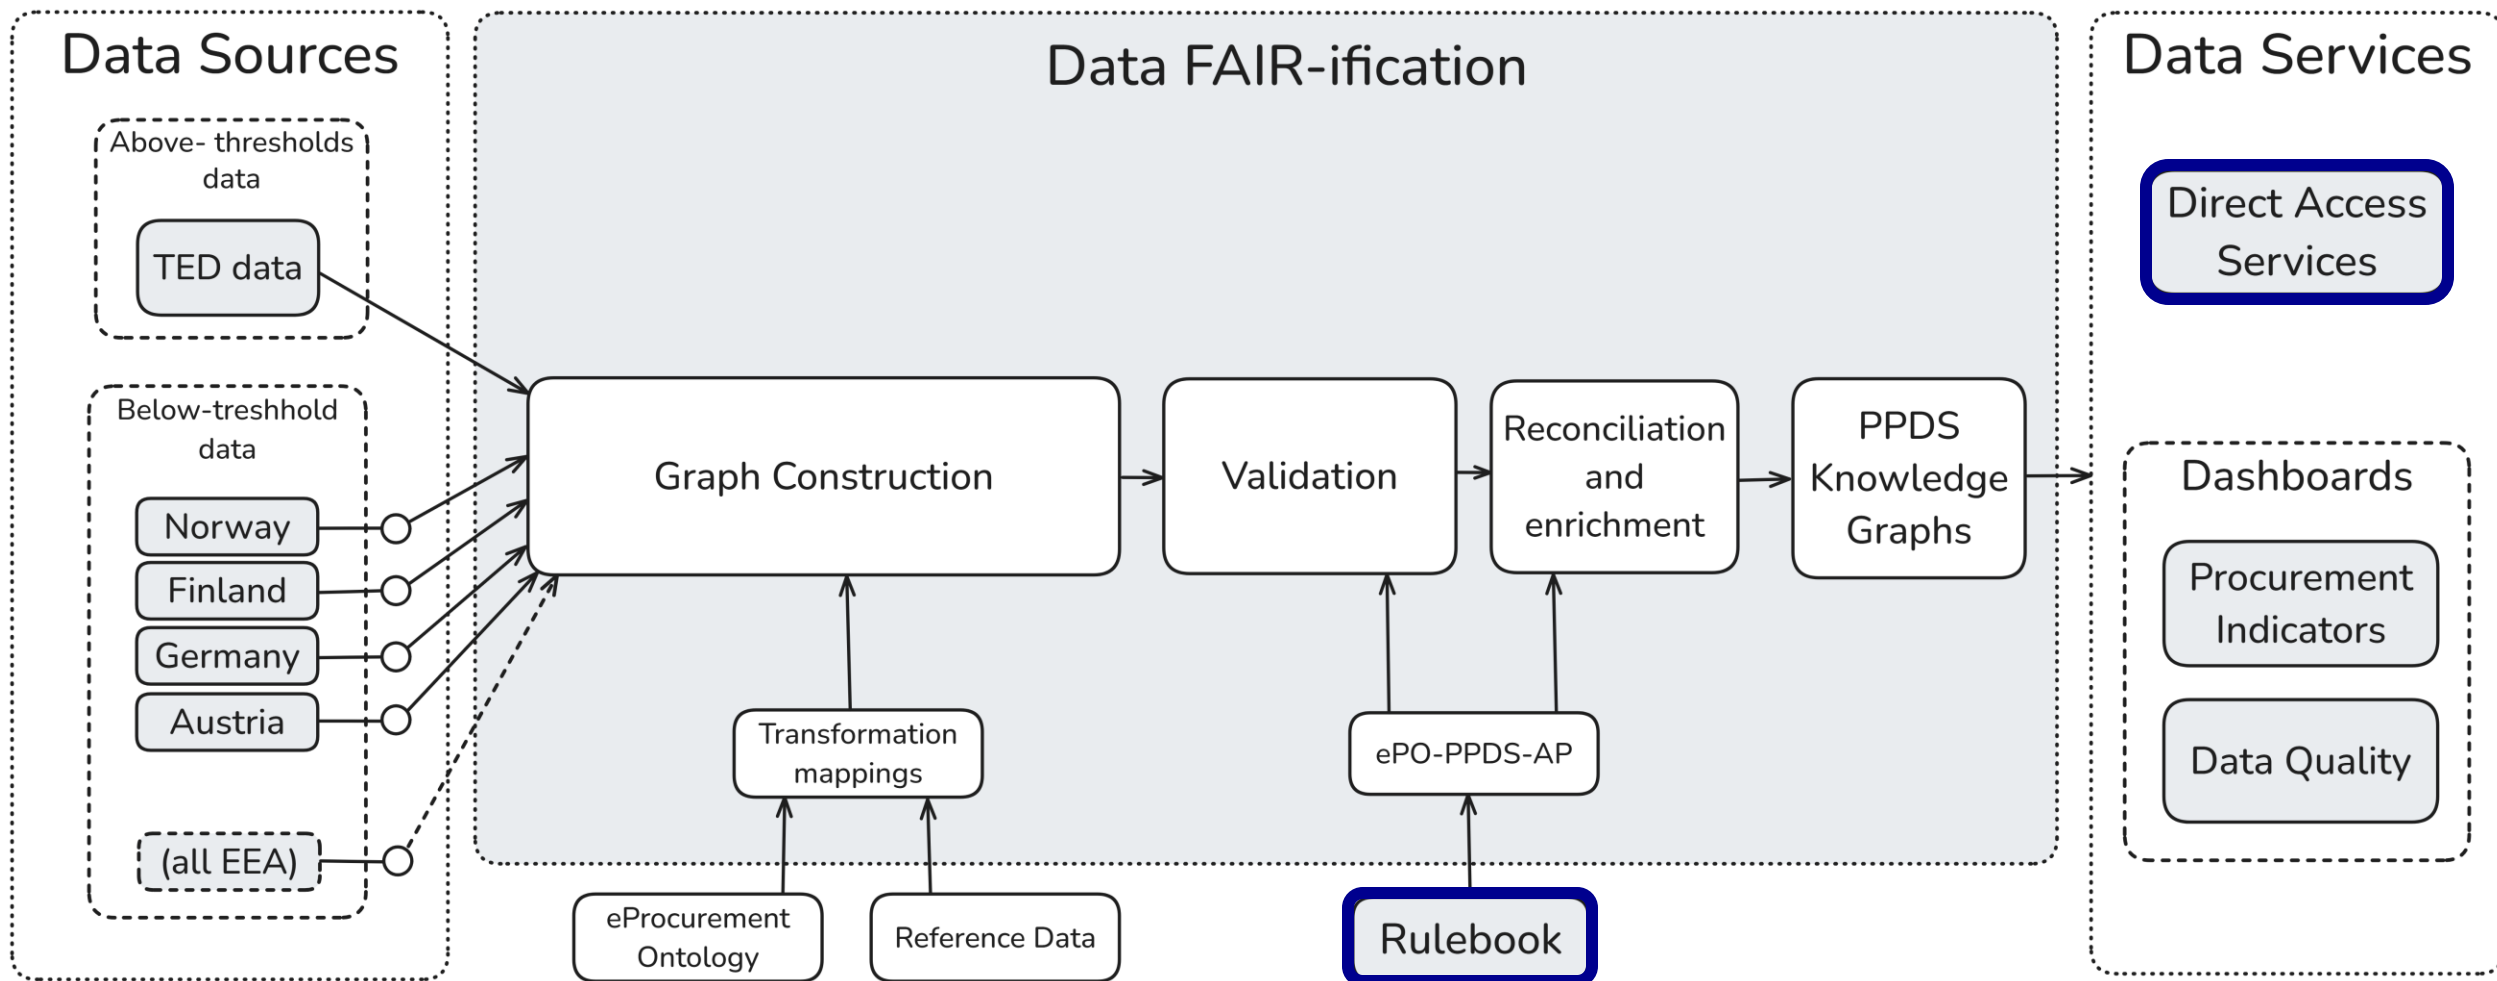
Data Sources

Above- thresholds data

TED data

Below-treshhold data

Norway

Finland

Germany

Austria

(all EEA)

Data FAIR-ification

Graph Construction

Validation

Reconciliation and enrichment

PPDS Knowledge Graphs

Transformation mappings

ePO-PPDS-AP

eProcurement Ontology

Reference Data

Rulebook

Data Services

Direct Access Services

Dashboards

Procurement Indicators

Data Quality